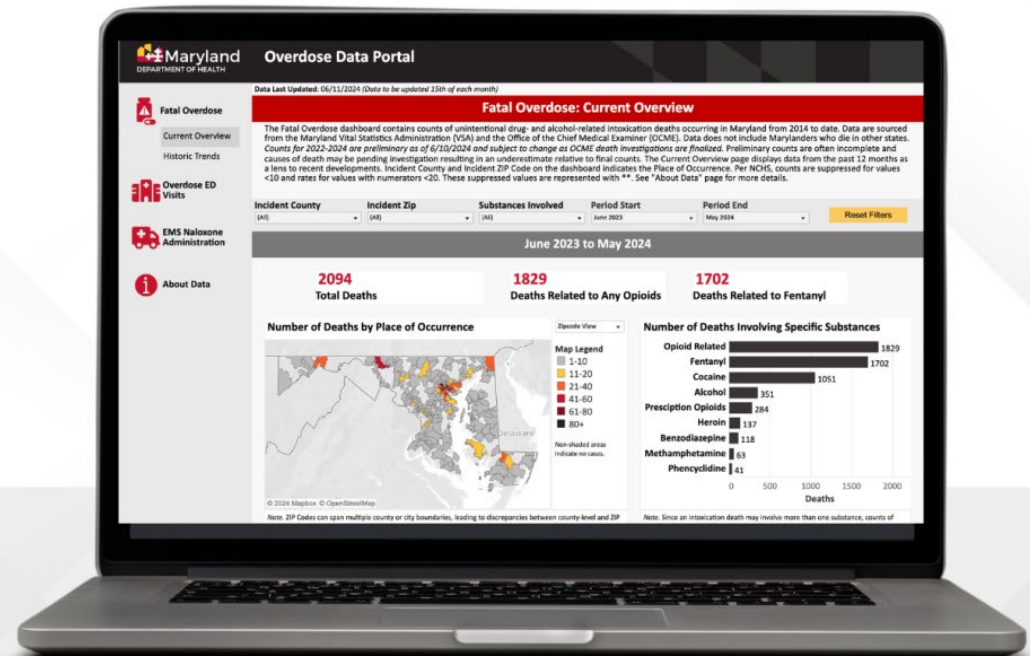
Maryland
DEPARTMENT OF HEALTH

Overdose Data Portal

Data Last Updated: 06/11/2024 (Data to be updated 15th of each month)

Fatal Overdose
Current Overview
Historic Trends
Overdose ED Visits
EMS Naloxone Administration
About Data

Fatal Overdose: Current Overview

The Fatal Overdose dashboard contains counts of unintentional drug- and alcohol-related intoxication deaths occurring in Maryland from 2014 to date. Data are sourced from the Maryland Vital Statistics Administration (VSA) and the Office of the Chief Medical Examiner (OCME). Data does not include Marylanders who die in other states. Counts for 2022-2024 are preliminary as of 6/10/2024 and subject to change as OCME death investigations are finalized. Preliminary counts are often incomplete and causes of death may be pending investigation resulting in an underestimate relative to final counts. The Current Overview page displays data from the past 12 months as a lens to recent developments. Incident County and Incident ZIP Code on the dashboard indicates the Place of Occurrence. Per NCHS, counts are suppressed for values <10 and rates for values with numerators <20. These suppressed values are represented with **. See "About Data" page for more details.

Incident County (All)
Incident Zip (All)
Substances Involved (All)
Period Start June 2023
Period End May 2024
Reset Filters

June 2023 to May 2024

2094 Total Deaths
1829 Deaths Related to Any Opioids
1702 Deaths Related to Fentanyl

Number of Deaths by Place of Occurrence
Zipcode View
Map Legend
1-10
11-20
21-40
41-60
61-80
80+
Non-shaded areas indicate no cases.
Delaware
© 2024 Mapbox © OpenStreetMap

Number of Deaths Involving Specific Substances
| Substance | Deaths |
|---|---|
| Opioid Related | 1829 |
| Fentanyl | 1702 |
| Cocaine | 1051 |
| Alcohol | 351 |
| Presciption Opioids | 284 |
| Heroin | 137 |
| Benzodiazepine | 118 |
| Methamphetamine | 63 |
| Phencyclidine | 41 |
0 500 1000 1500 2000
Deaths

Note. ZIP Codes can span multiple county or city boundaries, leading to discrepancies between county-level and ZIP

Note. Since an intoxication death may involve more than one substance, counts of